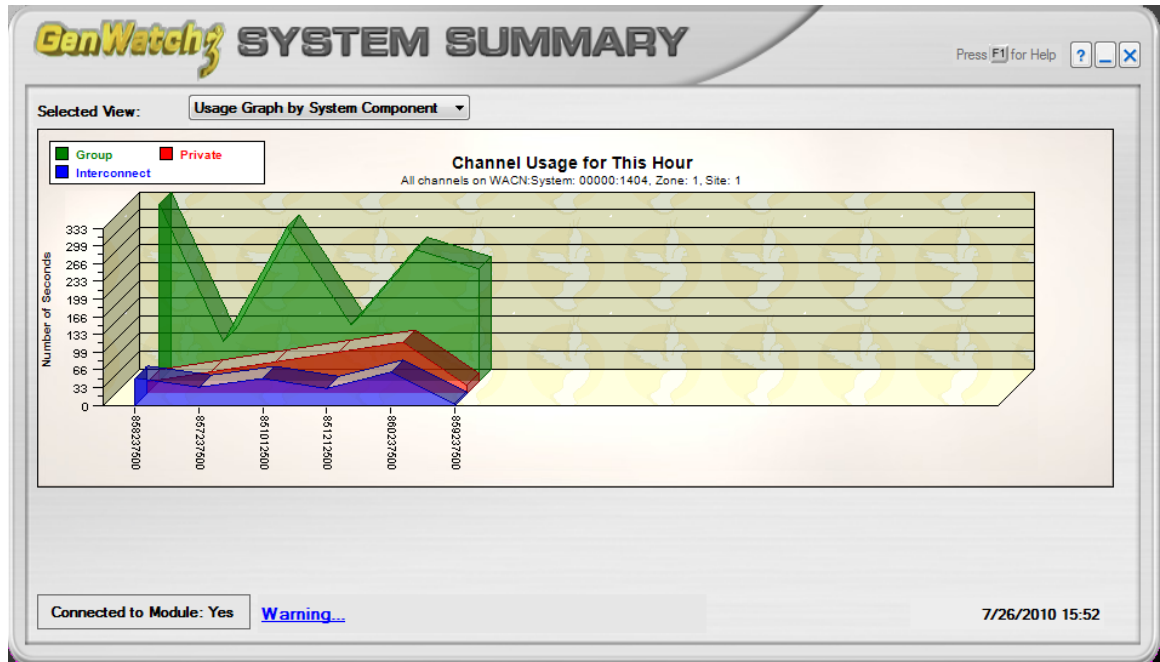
GenWatch3 SYSTEM SUMMARY

Press F1 for Help ? _ X

Selected View: Usage Graph by System Component

Group
Private
Interconnect

Channel Usage for This Hour
All channels on WACN:System: 00000:1404, Zone: 1, Site: 1

Number of Seconds

333
299
266
233
199
166
133
99
66
33
0

858237500
857237500
851012500
851212500
860237500
859237500

Connected to Module: Yes

Warning...

7/26/2010 15:52